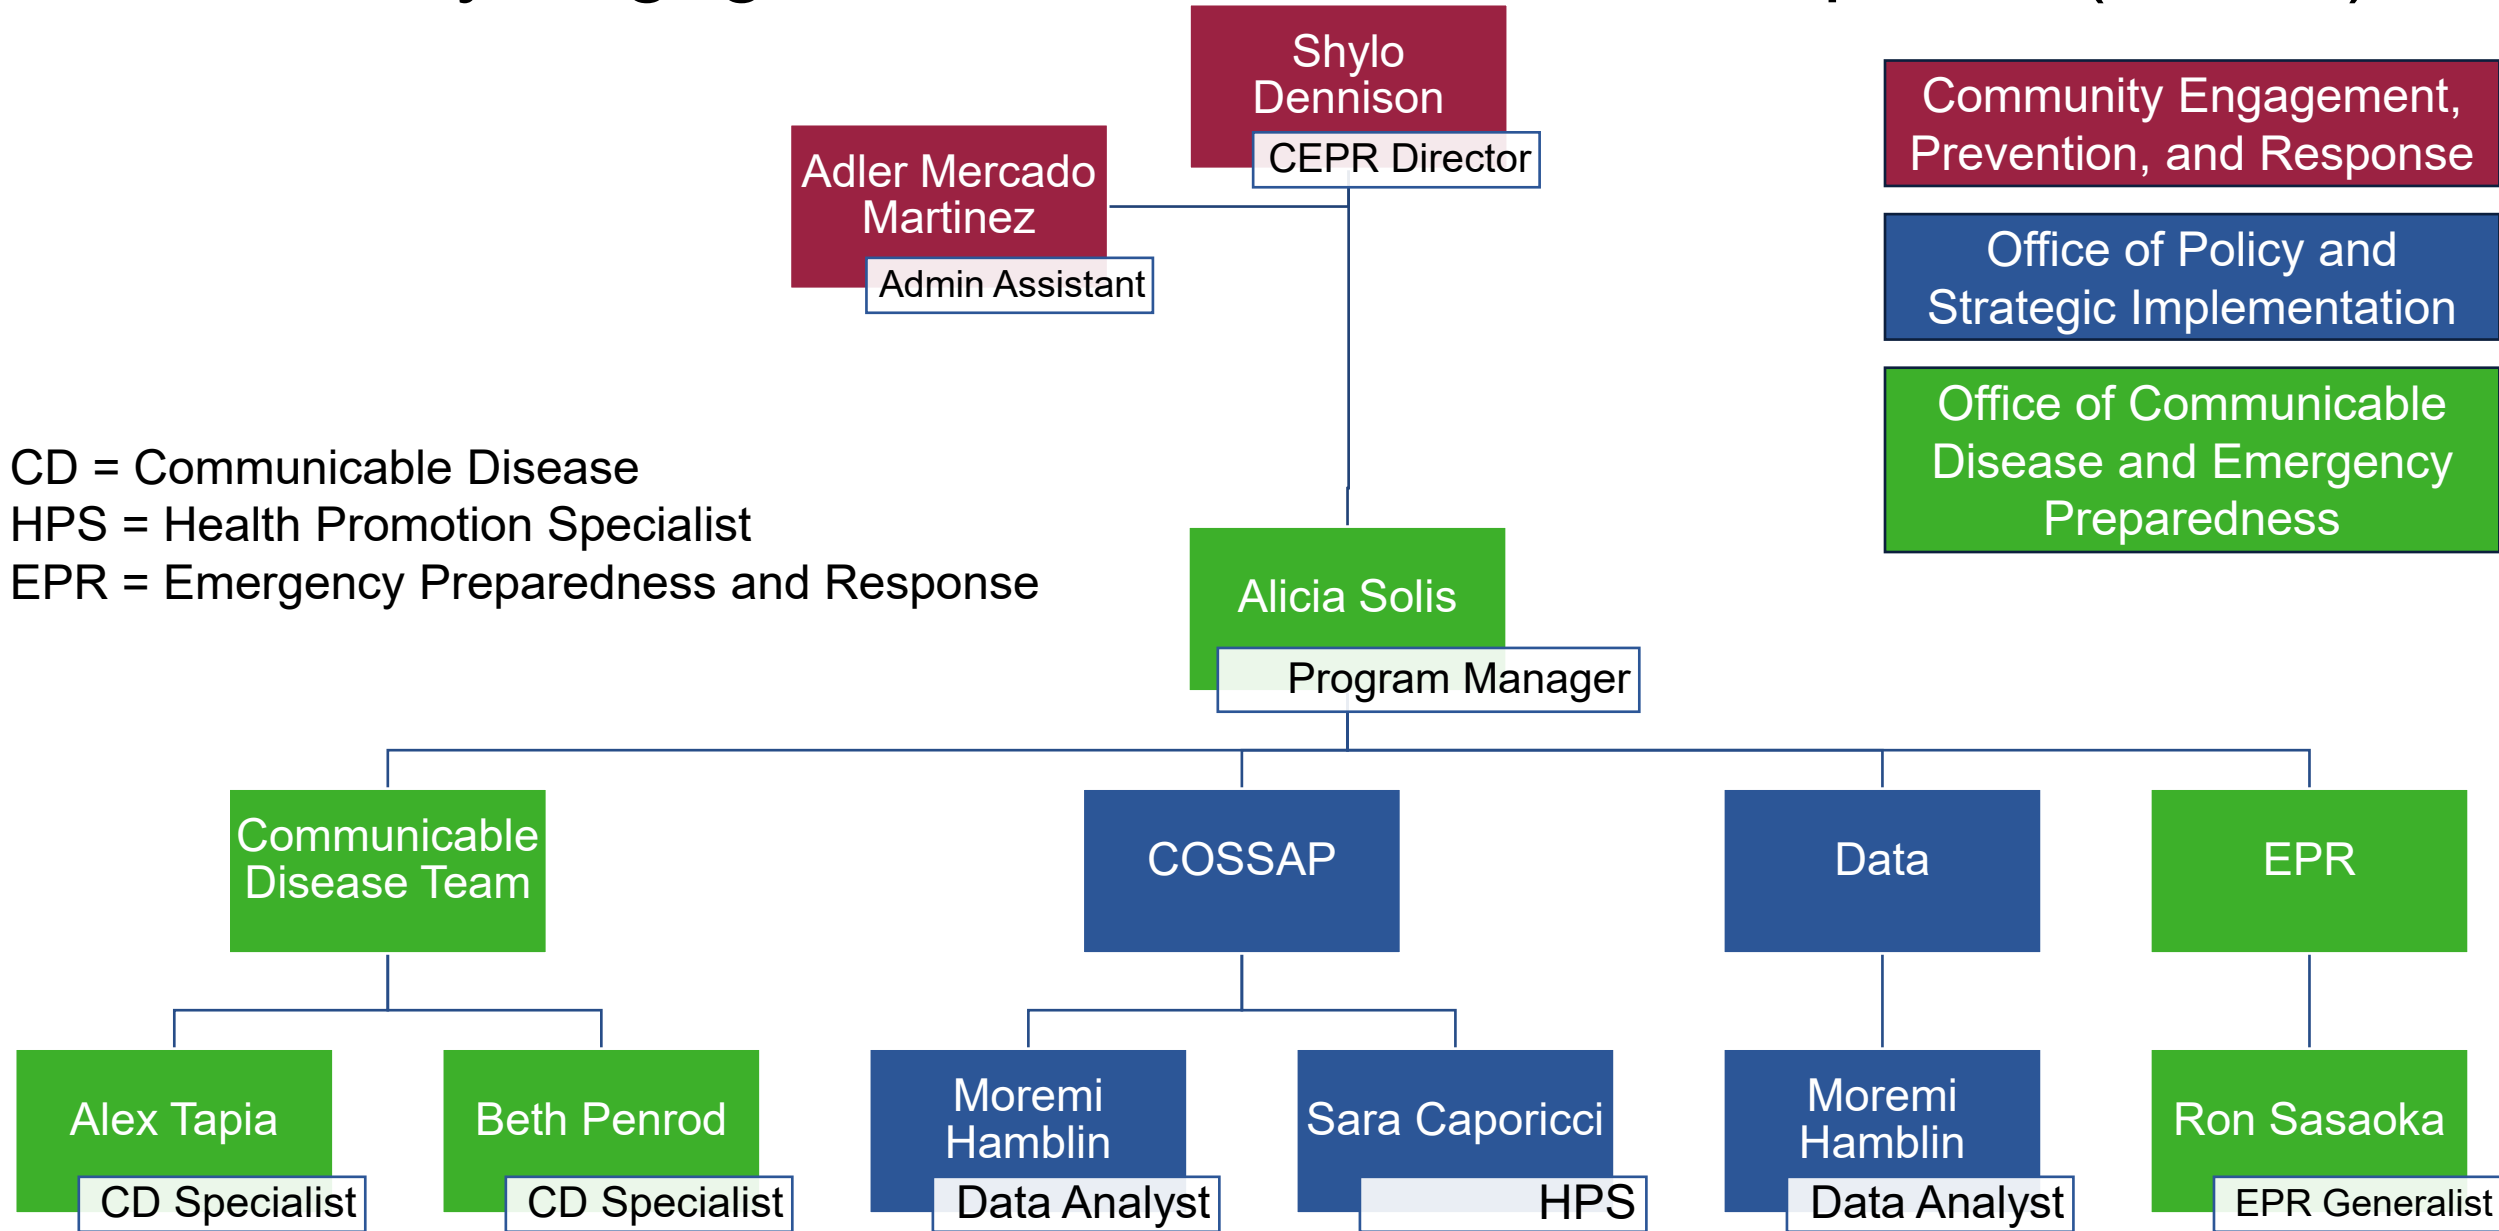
Shylo Dennison
CEPR Director

Adler Mercado Martinez
Admin Assistant

Community Engagement, Prevention, and Response

Office of Policy and Strategic Implementation

Office of Communicable Disease and Emergency Preparedness

CD = Communicable Disease
HPS = Health Promotion Specialist
EPR = Emergency Preparedness and Response

Alicia Solis
Program Manager

Communicable Disease Team

COSSAP

Data

EPR

Alex Tapia
CD Specialist

Beth Penrod
CD Specialist

Moremi Hamblin
Data Analyst

Sara Caporicci
HPS

Moremi Hamblin
Data Analyst

Ron Sasaoka
EPR Generalist